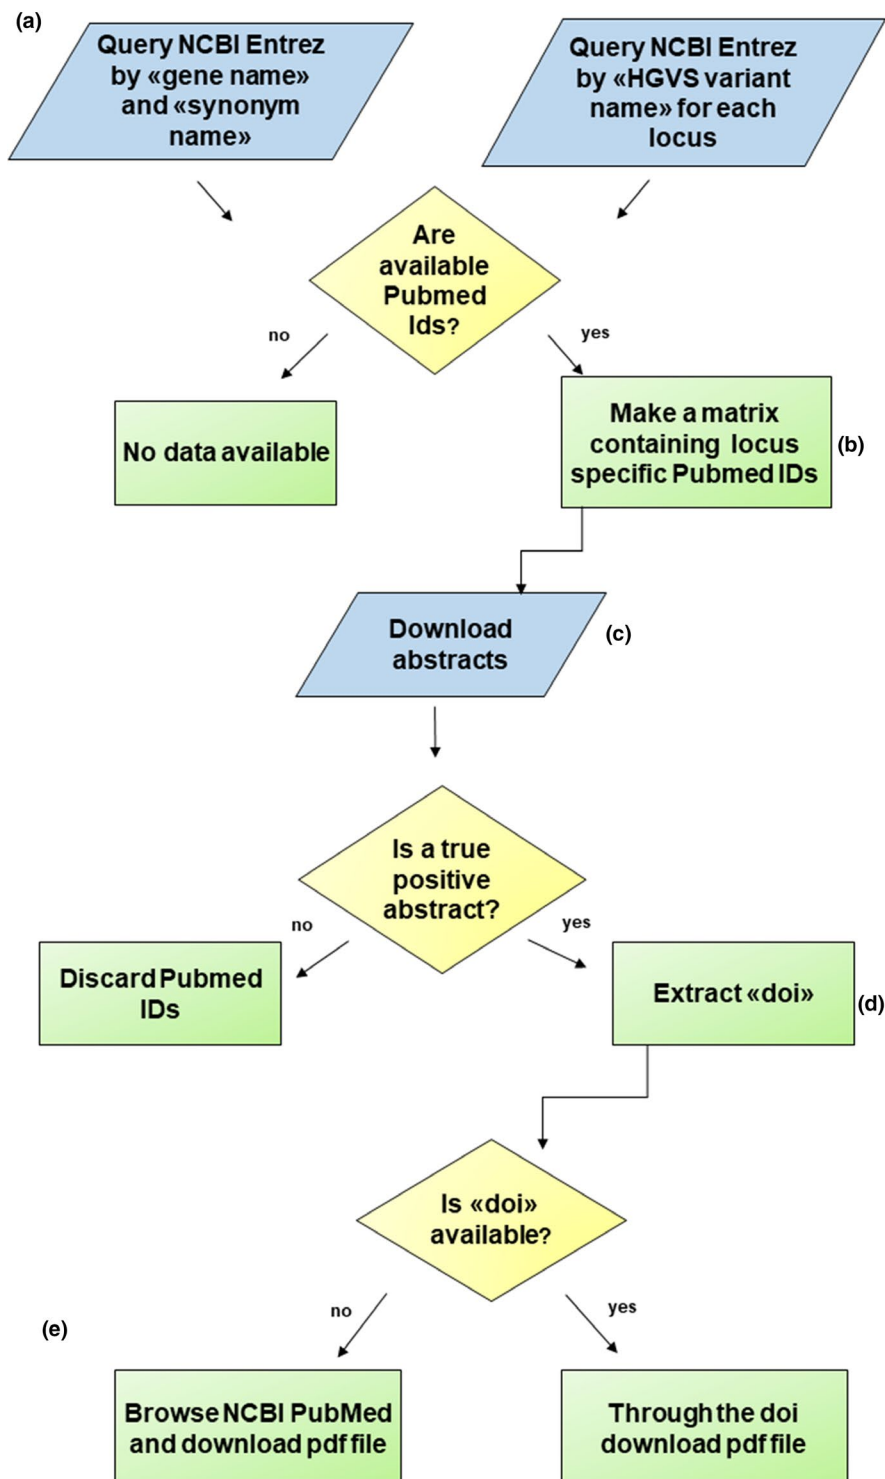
(a)

Query NCBI Entrez by «gene name» and «synonym name»

Query NCBI Entrez by «HGVS variant name» for each locus

Are available Pubmed Ids?

no

yes

No data available

Make a matrix containing locus specific Pubmed IDs

(b)

Download abstracts

(c)

Is a true positive abstract?

no

yes

Discard Pubmed IDs

Extract «doi»

(d)

Is «doi» available?

no

yes

(e)

Browse NCBI PubMed and download pdf file

Through the doi download pdf file